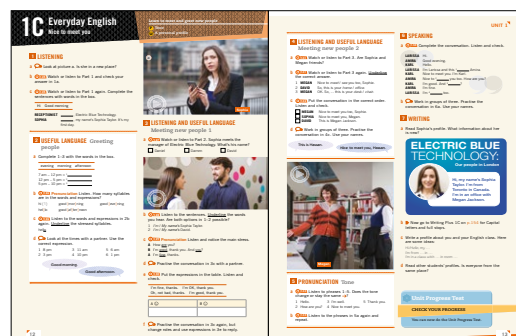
1C Everyday English
Nice to meet you

Learn to meet and greet new people
Meet
Greetings / Pronunciation: pairs

1 LISTENING
1 Look at picture a. Is she in a new place?
2 Watch or listen to Part 1 and check your answer in 1a.
3 Watch or listen to Part 1 again. Complete the sentences with words in the box.

Hi Good morning

RECEPTIONIST
SOPHIA

2 USEFUL LANGUAGE Greeting people
1 Complete 1–4 with the words in the box.
morning afternoon evening

3 Pronunciation Listen. How many syllables are in the words and expressions?
4 Listen to the words and expressions in 2b again. Underline the stressed syllables.
5 Look at the times with a partner. Use the correct greeting.
Good morning.
Good afternoon.

3 LISTENING AND USEFUL LANGUAGE
Meeting new people 1
1 Watch or listen to Part 2. Sophia meets the manager of Electric Blue Technology. What's his name?
Daniel Darren Derek

2 Listen to the sentences. Underline the words you hear. Are both options in 1–3 possible?
3 Pronunciation Listen and notice the main stress.
4 Practise the conversation in 3c with a partner.
5 Put the expressions in the table. Listen and check.
I'm fine, thanks. I'm OK, thank you. Oh, not bad, thanks. I'm good, thank you.
6 Practise the conversation in 3c again, but change roles and use expressions in 3e to reply.

12

UNIT 1

4 LISTENING AND USEFUL LANGUAGE
Meeting new people 2
1 Watch or listen to Part 3. Again, Underline the correct answer.
2 Put the conversation in the correct order. Listen and check.
MEGAN
SOPHIA
MEGAN
SOPHIA
3 Work in groups of three. Practise the conversation in 4c. Use your names.
This is Megan.
Nice to meet you, Megan.

5 PRONUNCIATION Tone
1 Listen to phrases 1–5. Does the tone change or stay the same?
2 Listen to the phrases in 5a again and repeat.

6 SPEAKING
1 Complete the conversation. Listen and check.
LUCAS
EMMA
LUCAS
EMMA
KARL
EMMA
2 Work in groups of three. Practise the conversation in 6a. Use your names.

7 WRITING
1 Read Sophia's profile. What information does he include?

ELECTRIC BLUE TECHNOLOGY:
Our people in London

Hi, my name's Sophia Taylor. I'm from Toronto in Canada. I'm in an office with Megan Jackson.

2 Now go to Writing Plus 1C on p.148 for Capital letters and full stops.
3 Write a profile about you and your English class. Here are some ideas:
4 Read other students' profiles. Is everyone from the same place?

Unit Progress Test
CHECK YOUR PROGRESS
You can now do the Unit Progress Test.

13